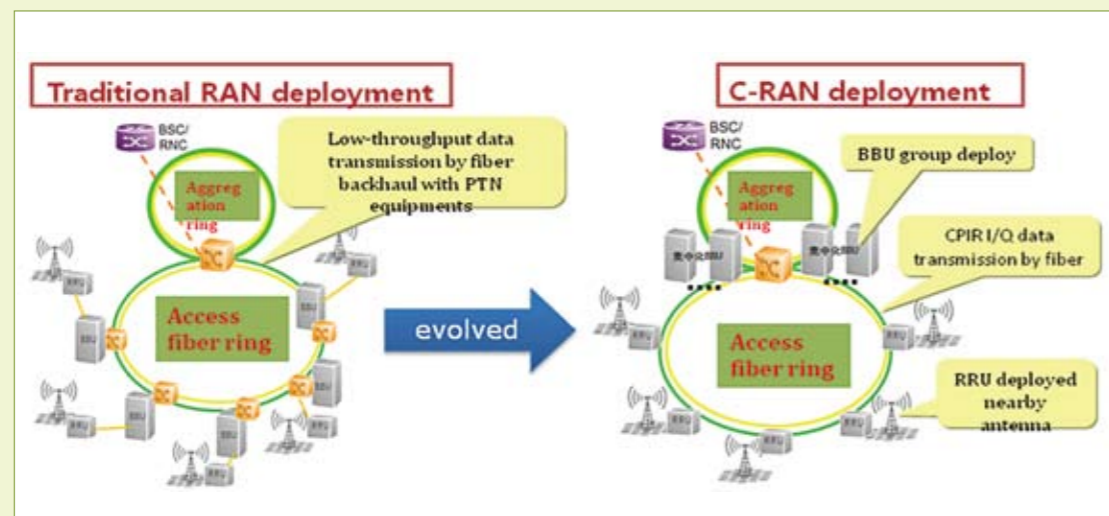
Traditional RAN deployment

BSC/ RNC

Low-throughput data transmission by fiber backhaul with PTN equipments

Aggreg ation ring

Access fiber ring

BBU

RRU

evolved

C-RAN deployment

BSC/ RNC

BBU group deploy

Aggreg ation ring

集中化BBU

集中化BBU

CPIR I/Q data transmission by fiber

Access fiber ring

RRU deployed nearby antenna

RRU